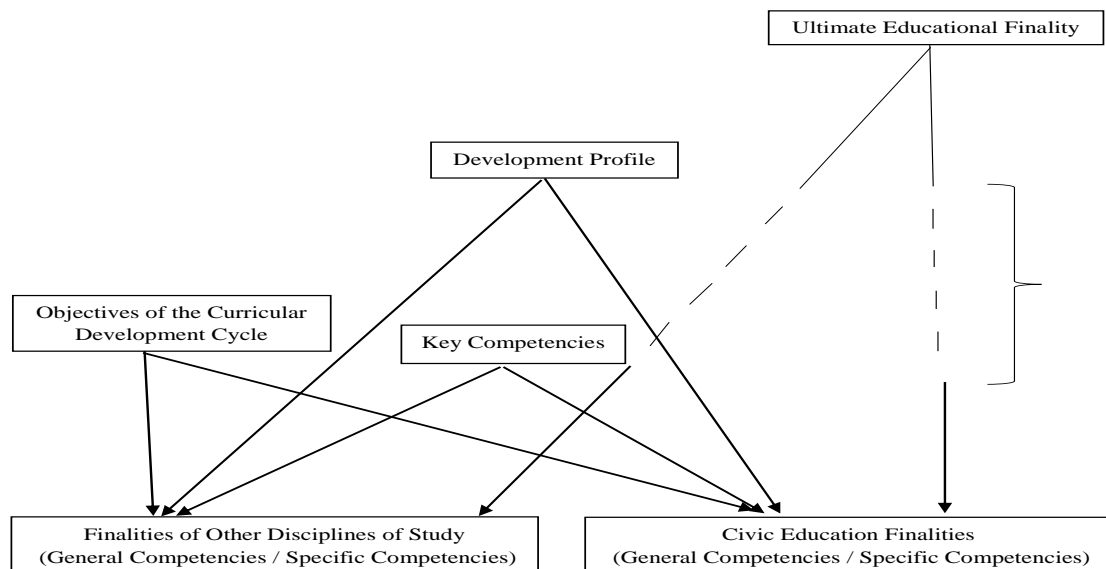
Ultimate Educational Finality

Development Profile

Objectives of the Curricular Development Cycle

Key Competencies

Finalities of Other Disciplines of Study (General Competencies / Specific Competencies)

Civic Education Finalities (General Competencies / Specific Competencies)